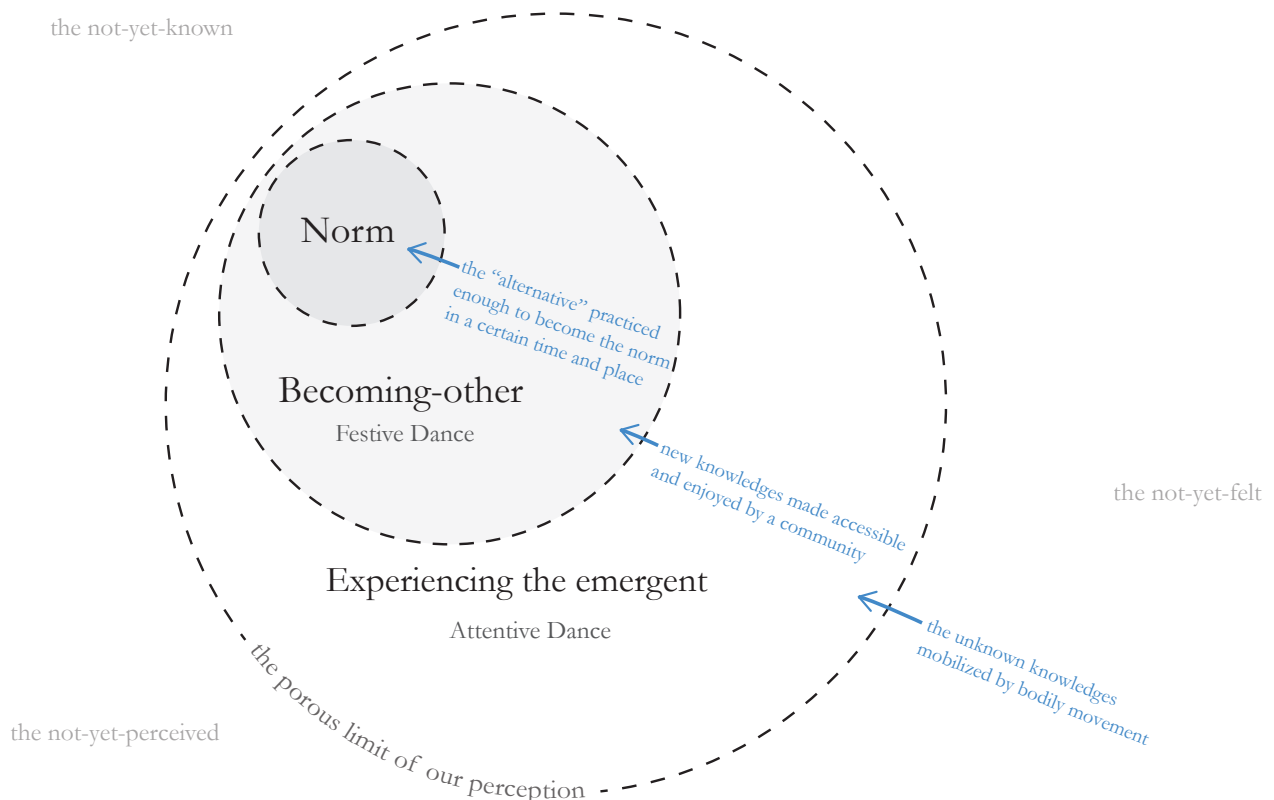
the not-yet-known

Norm

the "alternative" practiced enough to become the norm in a certain time and place

Becoming-other

Festive Dance

new knowledges made accessible and enjoyed by a community

the not-yet-felt

Experiencing the emergent

Attentive Dance

the unknown knowledges mobilized by bodily movement

the not-yet-perceived

the porous limit of our perception